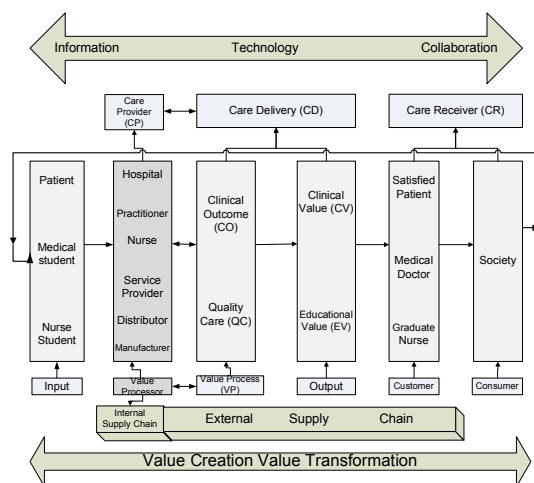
Information Technology Collaboration

Care Provider (CP)

Care Delivery (CD)

Care Receiver (CR)

Patient

Medical student

Nurse Student

Hospital

Practitioner

Nurse

Service Provider

Distributor

Manufacturer

Clinical Outcome (CO)

Quality Care (QC)

Clinical Value (CV)

Educational Value (EV)

Satisfied Patient

Medical Doctor

Graduate Nurse

Society

Input

Value Processor

Value Process (VP)

Output

Customer

Consumer

Internal Supply Chain

External Supply Chain

Value Creation Value Transformation